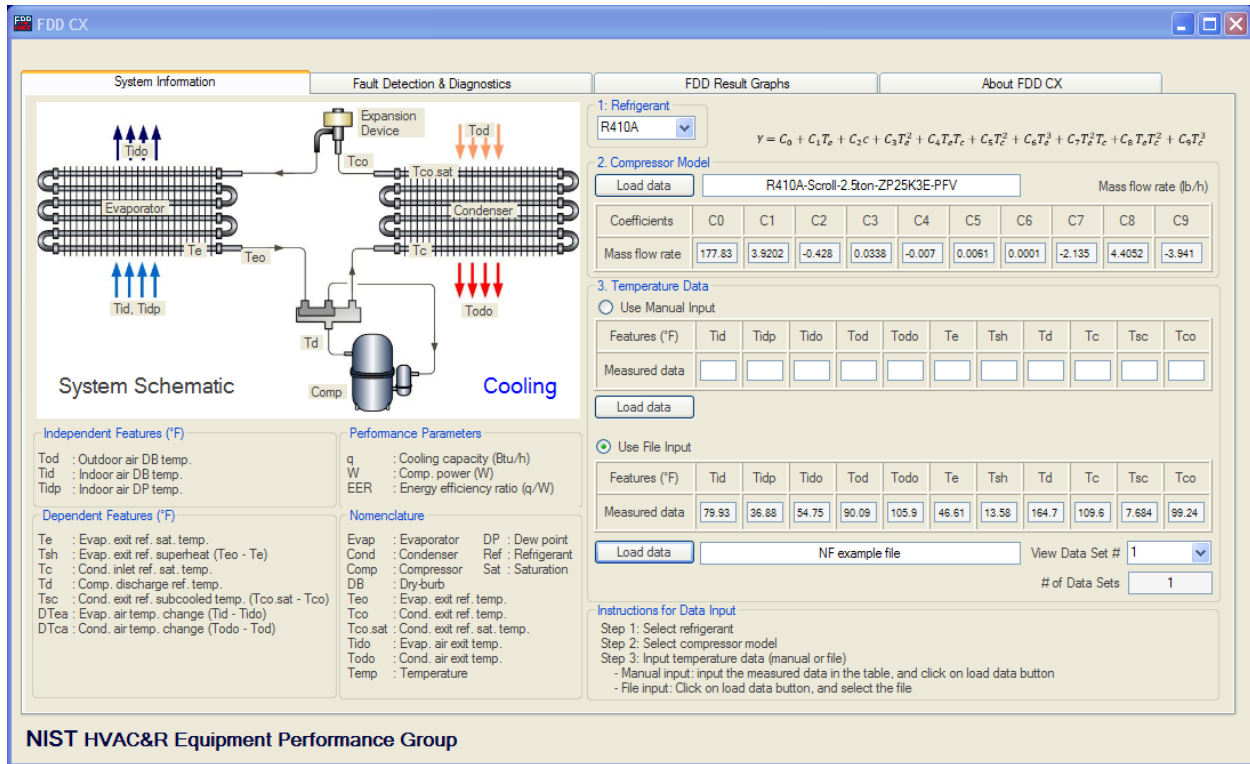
FDD CX

System Information | Fault Detection & Diagnostics | FDD Result Graphs | About FDD CX

Expansion Device
Tido
Tod
Tco
Tco.sat
Evaporator
Condenser
Te
Teo
Tc
Tid, Tidp
Todo
Td
Comp
System Schematic
Cooling

1: Refrigerant
R410A

$Y = C_0 + C_1T_e + C_2c + C_3T_e^2 + C_4T_eT_c + C_5T_c^2 + C_6T_e^3 + C_7T_e^2T_c + C_8T_eT_c^2 + C_9T_c^3$

2. Compressor Model
Load data
R410A-Scroll-2.5ton-ZP25K3E-PFV
Mass flow rate (lb/h)

| Coefficients | C0 | C1 | C2 | C3 | C4 | C5 | C6 | C7 | C8 | C9 |
|---|---|---|---|---|---|---|---|---|---|---|
| Mass flow rate | 177.83 | 3.9202 | -0.428 | 0.0338 | -0.007 | 0.0061 | 0.0001 | -2.135 | 4.4052 | -3.941 |

3. Temperature Data
Use Manual Input

| Features (°F) | Tid | Tidp | Tido | Tod | Todo | Te | Tsh | Td | Tc | Tsc | Tco |
|---|---|---|---|---|---|---|---|---|---|---|---|
| Measured data | | | | | | | | | | | |

Load data

Use File Input

| Features (°F) | Tid | Tidp | Tido | Tod | Todo | Te | Tsh | Td | Tc | Tsc | Tco |
|---|---|---|---|---|---|---|---|---|---|---|---|
| Measured data | 79.93 | 36.88 | 54.75 | 90.09 | 105.9 | 46.61 | 13.58 | 164.7 | 109.6 | 7.684 | 99.24 |

Load data
NF example file
View Data Set # 1
# of Data Sets 1

Independent Features (°F)
Tod : Outdoor air DB temp.
Tid : Indoor air DB temp.
Tidp : Indoor air DP temp.

Performance Parameters
q : Cooling capacity (Btu/h)
W : Comp. power (W)
EER : Energy efficiency ratio (q/W)

Dependent Features (°F)
Te : Evap. exit ref. sat. temp.
Tsh : Evap. exit ref. superheat (Teo - Te)
Tc : Cond. inlet ref. sat. temp.
Td : Comp. discharge ref. temp.
Tsc : Cond. exit ref. subcooled temp. (Tco.sat - Tco)
DTea : Evap. air temp. change (Tid - Tido)
DTca : Cond. air temp. change (Todo - Tod)

Nomenclature
Evap : Evaporator
DP : Dew point
Cond : Condenser
Ref : Refrigerant
Comp : Compressor
Sat : Saturation
DB : Dry-burb
Teo : Evap. exit ref. temp.
Tco : Cond. exit ref. temp.
Tco.sat : Cond. exit ref. sat. temp.
Tido : Evap. air exit temp.
Todo : Cond. air exit temp.
Temp : Temperature

Instructions for Data Input
Step 1: Select refrigerant
Step 2: Select compressor model
Step 3: Input temperature data (manual or file)
- Manual input: input the measured data in the table, and click on load data button
- File input: Click on load data button, and select the file

NIST HVAC&R Equipment Performance Group